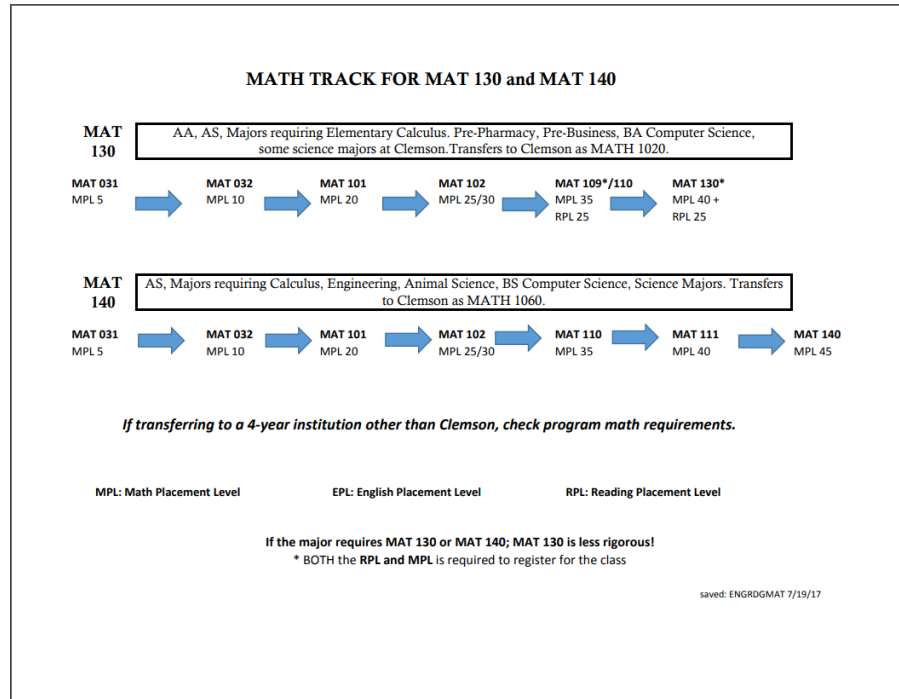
MATH TRACK FOR MAT 130 and MAT 140

MAT 130

AA, AS, Majors requiring Elementary Calculus. Pre-Pharmacy, Pre-Business, BA Computer Science, some science majors at Clemson.Transfers to Clemson as MATH 1020.

MAT 031
MPL 5

MAT 032
MPL 10

MAT 101
MPL 20

MAT 102
MPL 25/30

MAT 109*/110
MPL 35
RPL 25

MAT 130*
MPL 40 +
RPL 25

MAT 140

AS, Majors requiring Calculus, Engineering, Animal Science, BS Computer Science, Science Majors. Transfers to Clemson as MATH 1060.

MAT 031
MPL 5

MAT 032
MPL 10

MAT 101
MPL 20

MAT 102
MPL 25/30

MAT 110
MPL 35

MAT 111
MPL 40

MAT 140
MPL 45

If transferring to a 4-year institution other than Clemson, check program math requirements.

MPL: Math Placement Level

EPL: English Placement Level

RPL: Reading Placement Level

If the major requires MAT 130 or MAT 140; MAT 130 is less rigorous!
* BOTH the RPL and MPL is required to register for the class

saved: ENGRDGMAT 7/19/17